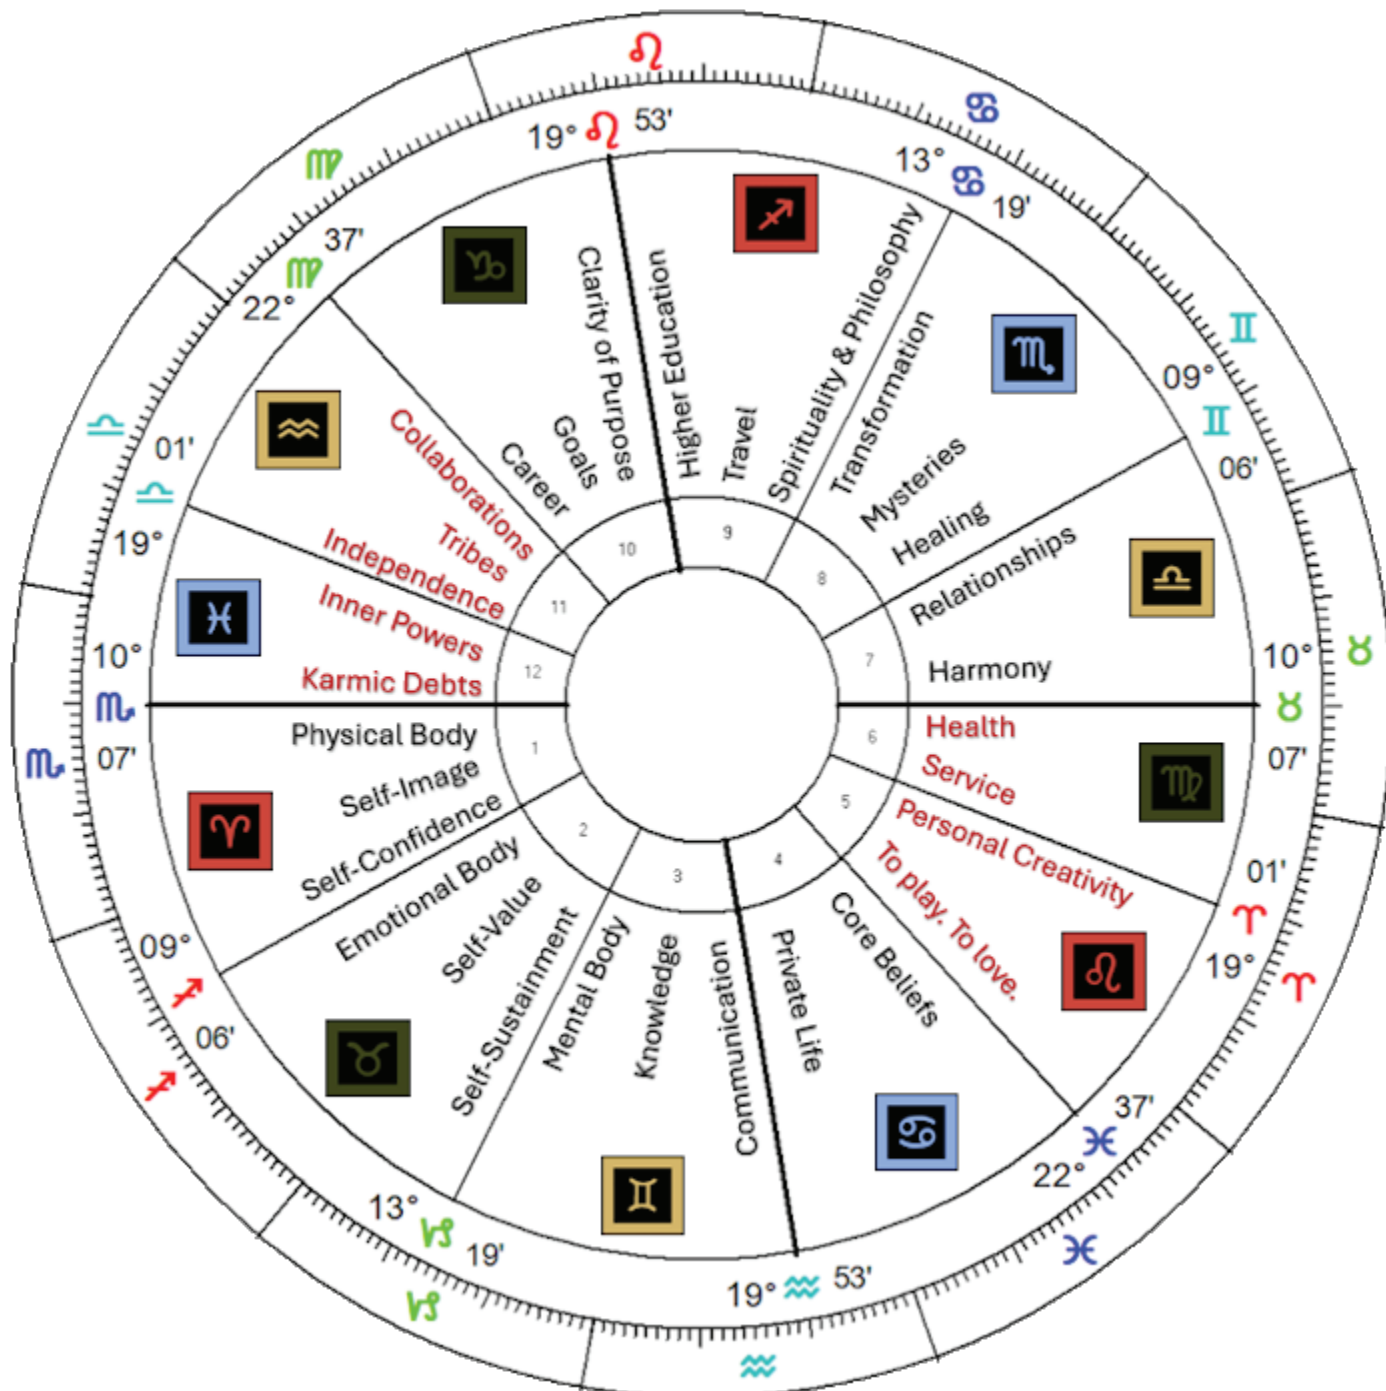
♌
19° ♌ 53'
♋
13° ♋ 19'
♍
37'
22° ♍
♊
09° ♊
06'
♎
01'
♎
19°
10°
♏
07'
♏
10°
♉
♉
07'
01'
♈
19°
♈
09°
♐
06'
♐
37'
♓
22°
♓
13°
♑
19'
♑
19° ♒ 53'
♒

Clarity of Purpose
Goals
Career
Higher Education
Travel
Spirituality & Philosophy
Transformation
Mysteries
Healing
Relationships
Harmony
Collaborations
Tribes
Independence
Inner Powers
Karmic Debts
Physical Body
Self-Image
Self-Confidence
Emotional Body
Self-Value
Self-Sustainment
Mental Body
Knowledge
Communication
Private Life
Core Beliefs
To play. To love.
Personal Creativity
Service
Health

10
9
8
11
7
12
1
6
2
5
3
4